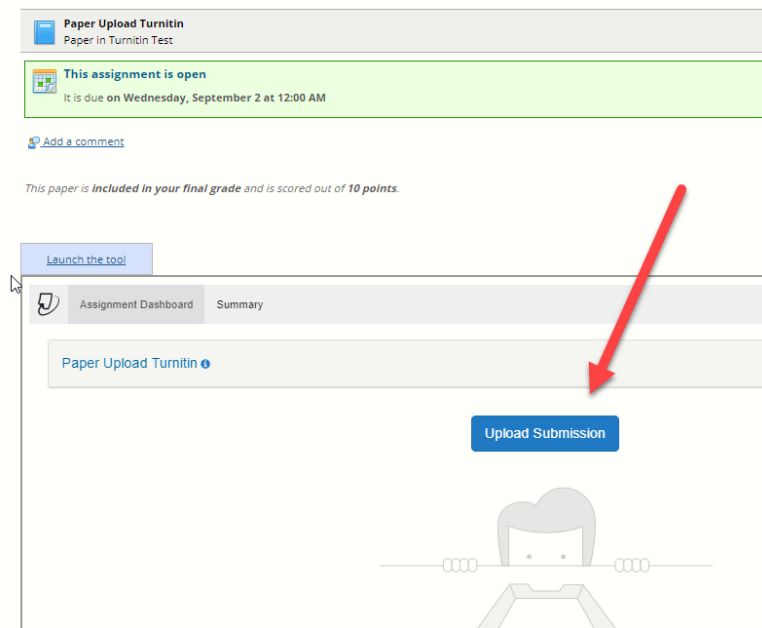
Paper Upload Turnitin
Paper in Turnitin Test

This assignment is open
It is due on Wednesday, September 2 at 12:00 AM

Add a comment

This paper is included in your final grade and is scored out of 10 points.

Launch the tool

Assignment Dashboard
Summary

Paper Upload Turnitin

Upload Submission